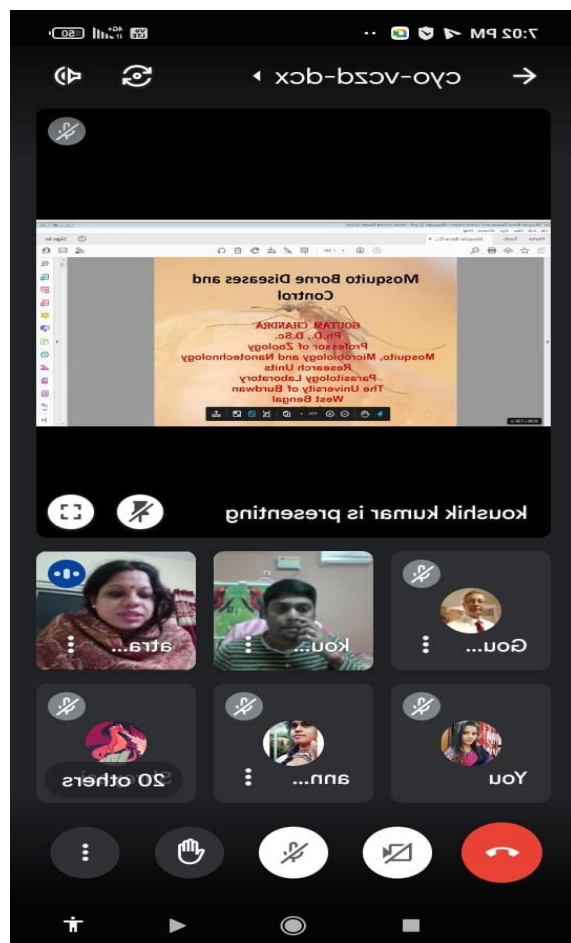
7:02 PM

cyo-vczd-dcx

Mosquito Borne Diseases and Control

GOUTAM CHANDRA
Ph.D., D.Sc.
Professor of Zoology
Mosquito, Microbiology and Nanotechnology Research Units
Parasitology Laboratory
The University of Burdwan
West Bengal

koushik kumar is presenting

atra...

kou...

Gou...

20 others

ann...

You